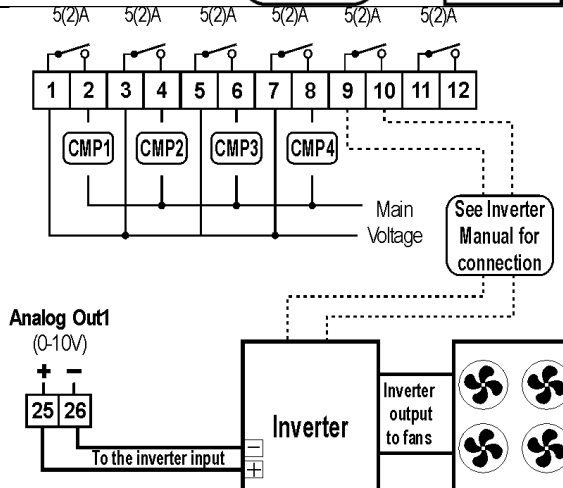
5(2)A 5(2)A 5(2)A 5(2)A 5(2)A 5(2)A

1 2 3 4 5 6 7 8 9 10 11 12

CMP1 CMP2 CMP3 CMP4

Main Voltage

See Inverter Manual for connection

Analog Out1
(0-10V)
+ −
25 26

To the inverter input

−
+

Inverter

Inverter output to fans